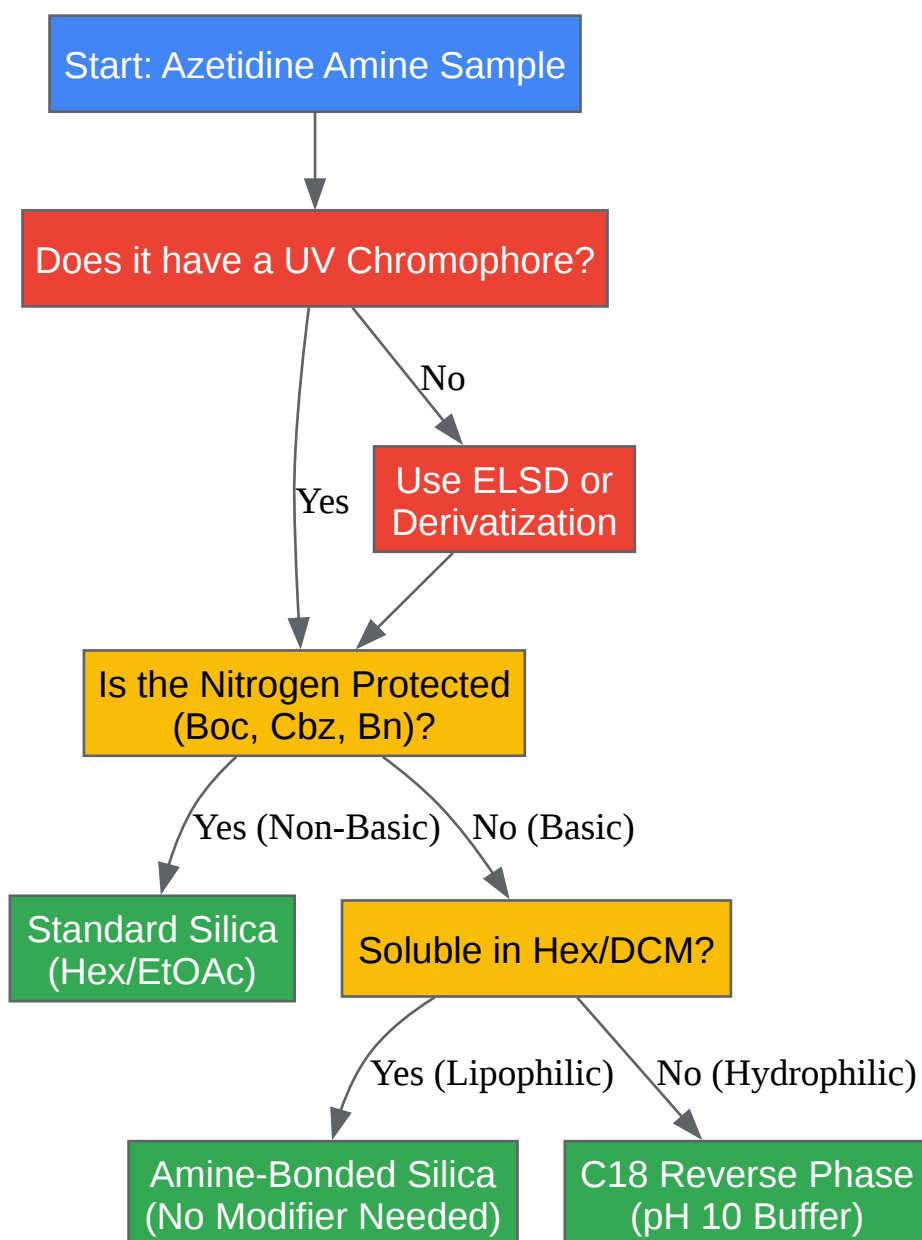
Start: Azetidine Amine Sample

Does it have a UV Chromophore?

No

Yes

Use ELSD or Derivatization

Is the Nitrogen Protected (Boc, Cbz, Bn)?

Yes (Non-Basic)

No (Basic)

Standard Silica (Hex/EtOAc)

Soluble in Hex/DCM?

Yes (Lipophilic)

No (Hydrophilic)

Amine-Bonded Silica (No Modifier Needed)

C18 Reverse Phase (pH 10 Buffer)